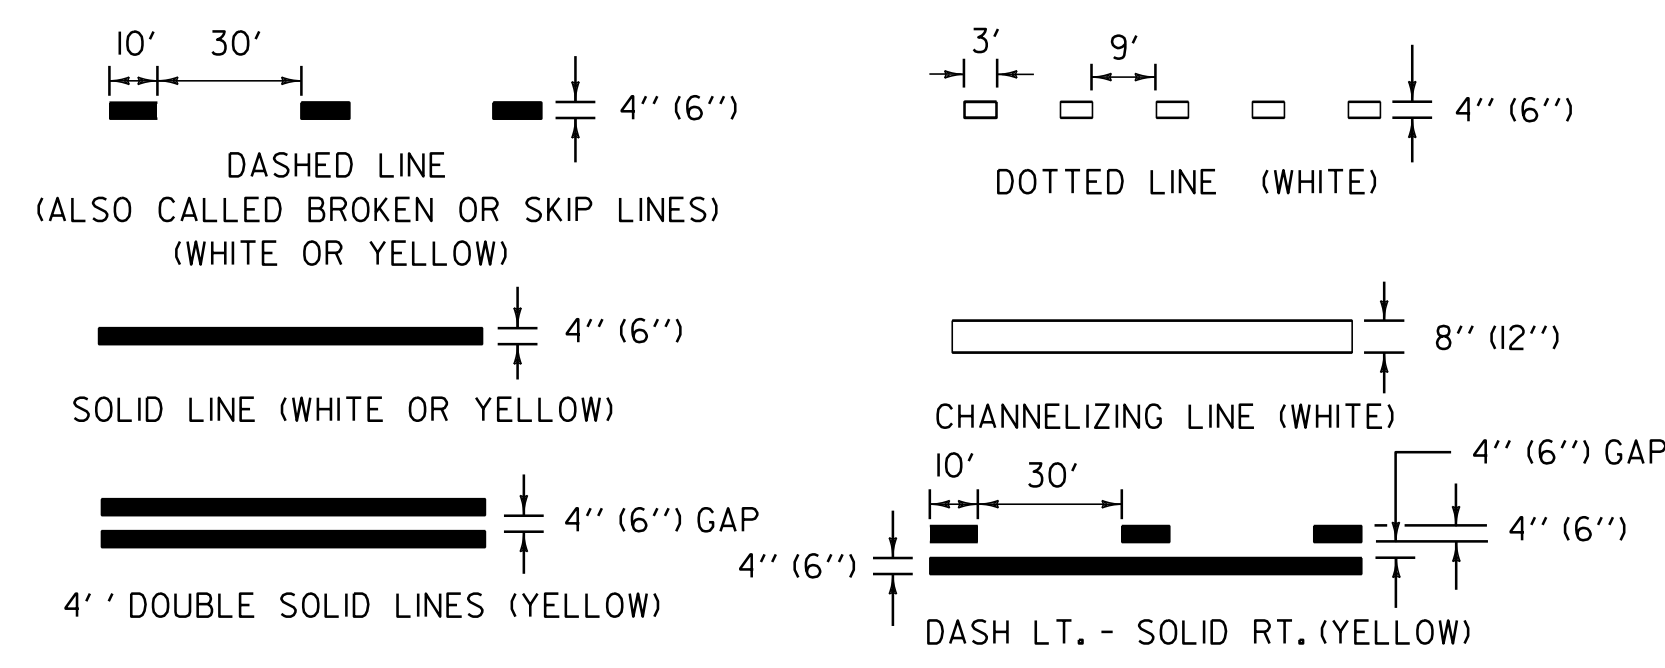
10′ 30′

4″ (6″)

DASHED LINE
(ALSO CALLED BROKEN OR SKIP LINES)
(WHITE OR YELLOW)

3′ 9′

4″ (6″)

DOTTED LINE (WHITE)

4″ (6″)

SOLID LINE (WHITE OR YELLOW)

8″ (12″)

CHANNELIZING LINE (WHITE)

4″ (6″) GAP

4′ ′ DOUBLE SOLID LINES (YELLOW)

10′ 30′

4″ (6″) GAP

4″ (6″)

4″ (6″)

DASH LT. - SOLID RT. (YELLOW)